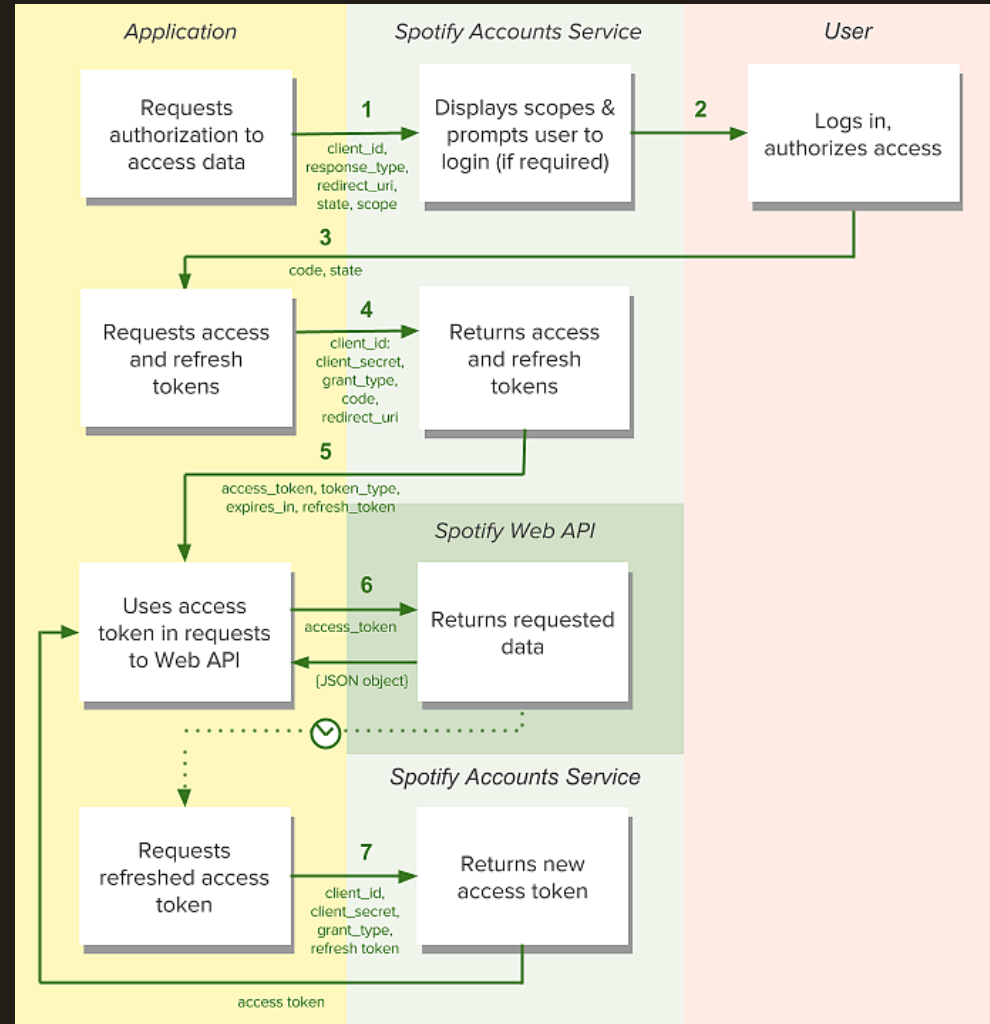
Application

Spotify Accounts Service

User

Requests authorization to access data

1

client_id, response_type, redirect_uri, state, scope

Displays scopes & prompts user to login (if required)

2

Logs in, authorizes access

3

code, state

Requests access and refresh tokens

4

client_id: client_secret, grant_type, code, redirect_uri

Returns access and refresh tokens

5

access_token, token_type, expires_in, refresh_token

Spotify Web API

Uses access token in requests to Web API

6

access_token

{JSON object}

Returns requested data

Spotify Accounts Service

Requests refreshed access token

7

client_id, client_secret, grant_type, refresh token

Returns new access token

access token